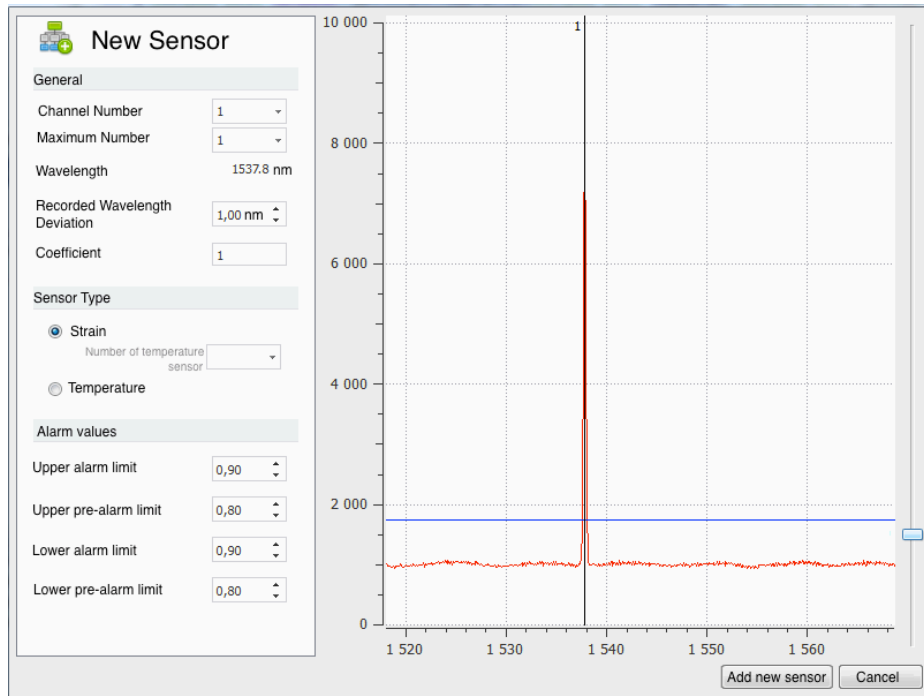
New Sensor

General

Channel Number 1

Maximum Number 1

Wavelength 1537.8 nm

Recorded Wavelength Deviation 1,00 nm

Coefficient 1

Sensor Type

Strain

Number of temperature sensor

Temperature

Alarm values

Upper alarm limit 0,90

Upper pre-alarm limit 0,80

Lower alarm limit 0,90

Lower pre-alarm limit 0,80

10 000
8 000
6 000
4 000
2 000
0

1

1 520 1 530 1 540 1 550 1 560

Add new sensor Cancel